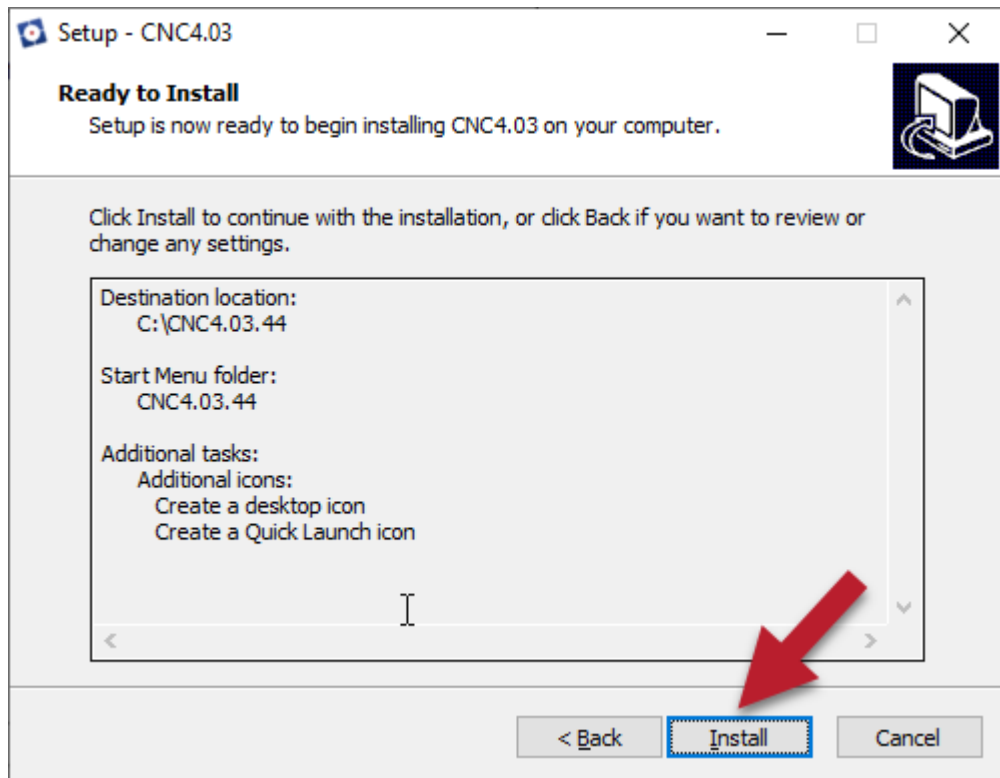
Setup - CNC4.03

Ready to Install
Setup is now ready to begin installing CNC4.03 on your computer.

Click Install to continue with the installation, or click Back if you want to review or change any settings.

Destination location:
C:\CNC4.03.44

Start Menu folder:
CNC4.03.44

Additional tasks:
Additional icons:
Create a desktop icon
Create a Quick Launch icon

< Back
Install
Cancel